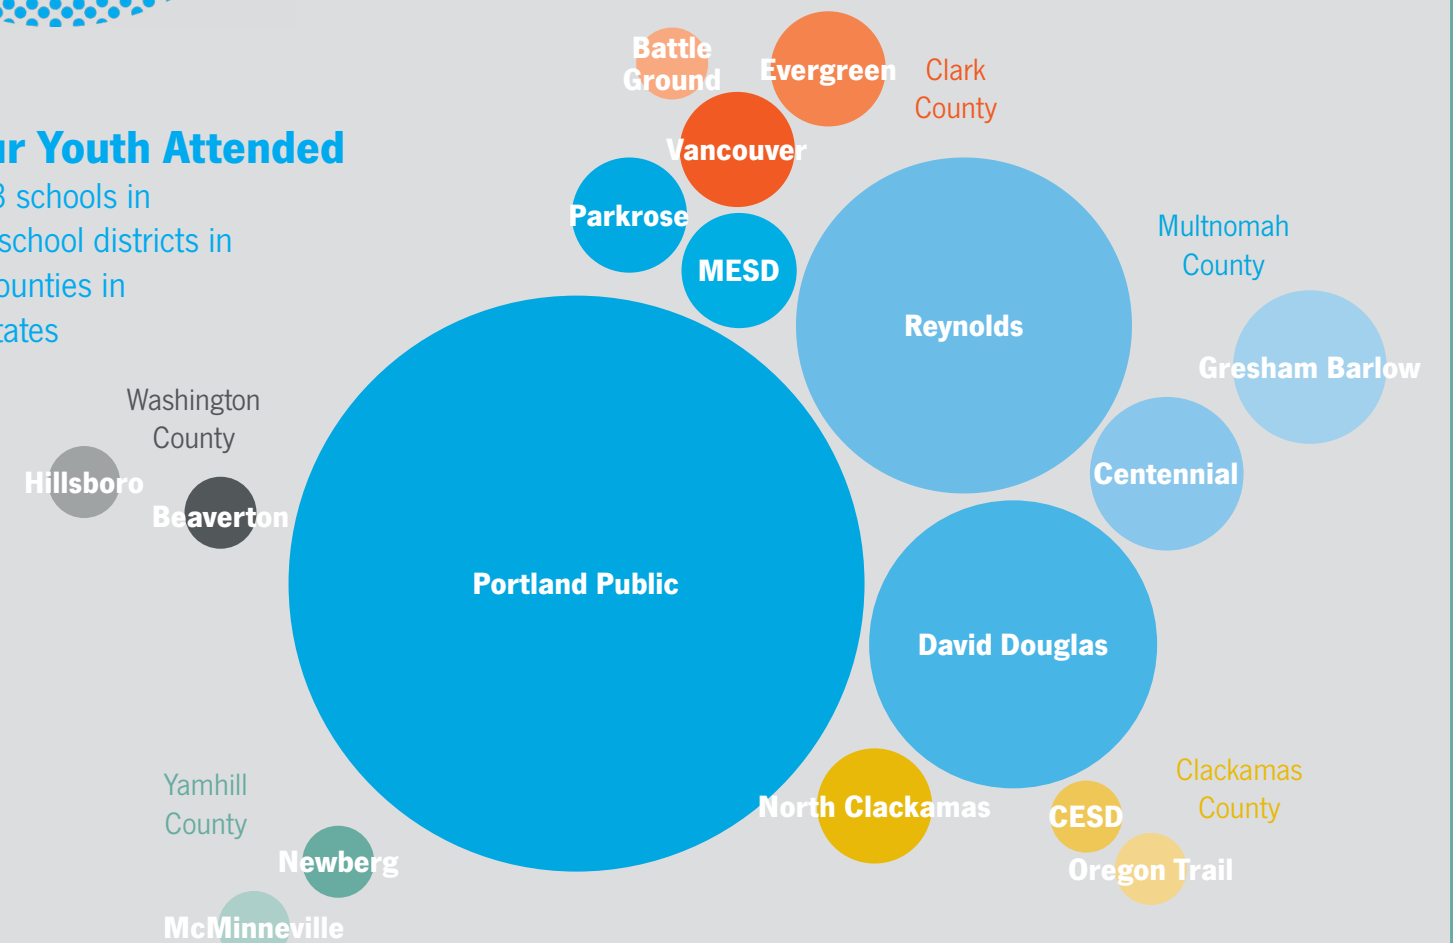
ır Youth Attended
3 schools in
school districts in
ounties in
tates

Battle Ground
Evergreen
Clark County
Vancouver
Parkrose
MESD
Reynolds
Multnomah County
Gresham Barlow
Centennial
Washington County
Hillsboro
Beaverton
Portland Public
David Douglas
North Clackamas
CESD
Clackamas County
Oregon Trail
Yamhill County
Newberg
McMinneville